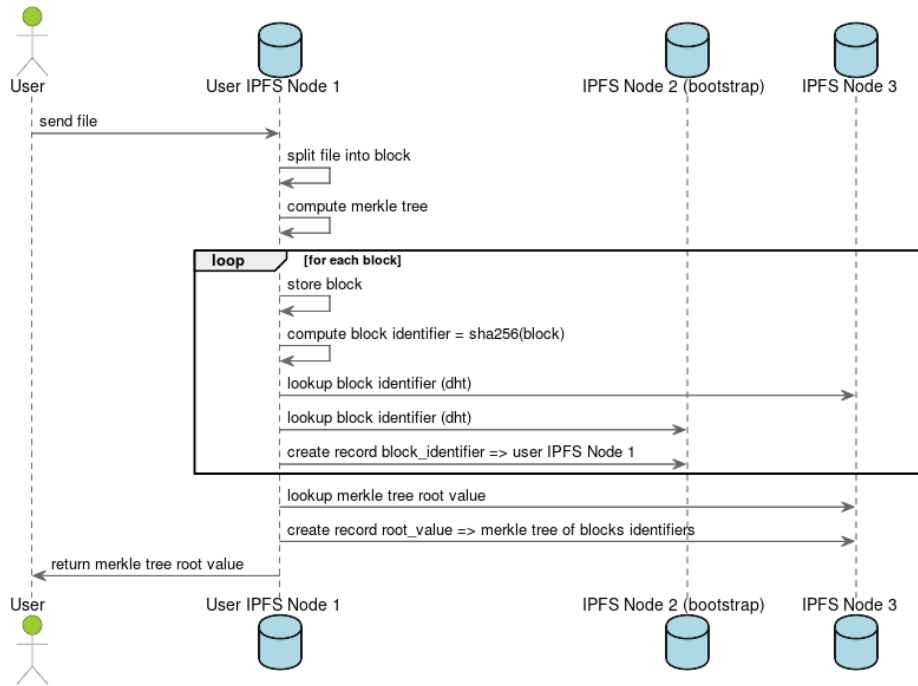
User

User IPFS Node 1

IPFS Node 2 (bootstrap)

IPFS Node 3

send file

split file into block

compute merkle tree

loop [for each block]

store block

compute block identifier = sha256(block)

lookup block identifier (dht)

lookup block identifier (dht)

create record block_identifier => user IPFS Node 1

lookup merkle tree root value

create record root_value => merkle tree of blocks identifiers

return merkle tree root value

User

User IPFS Node 1

IPFS Node 2 (bootstrap)

IPFS Node 3